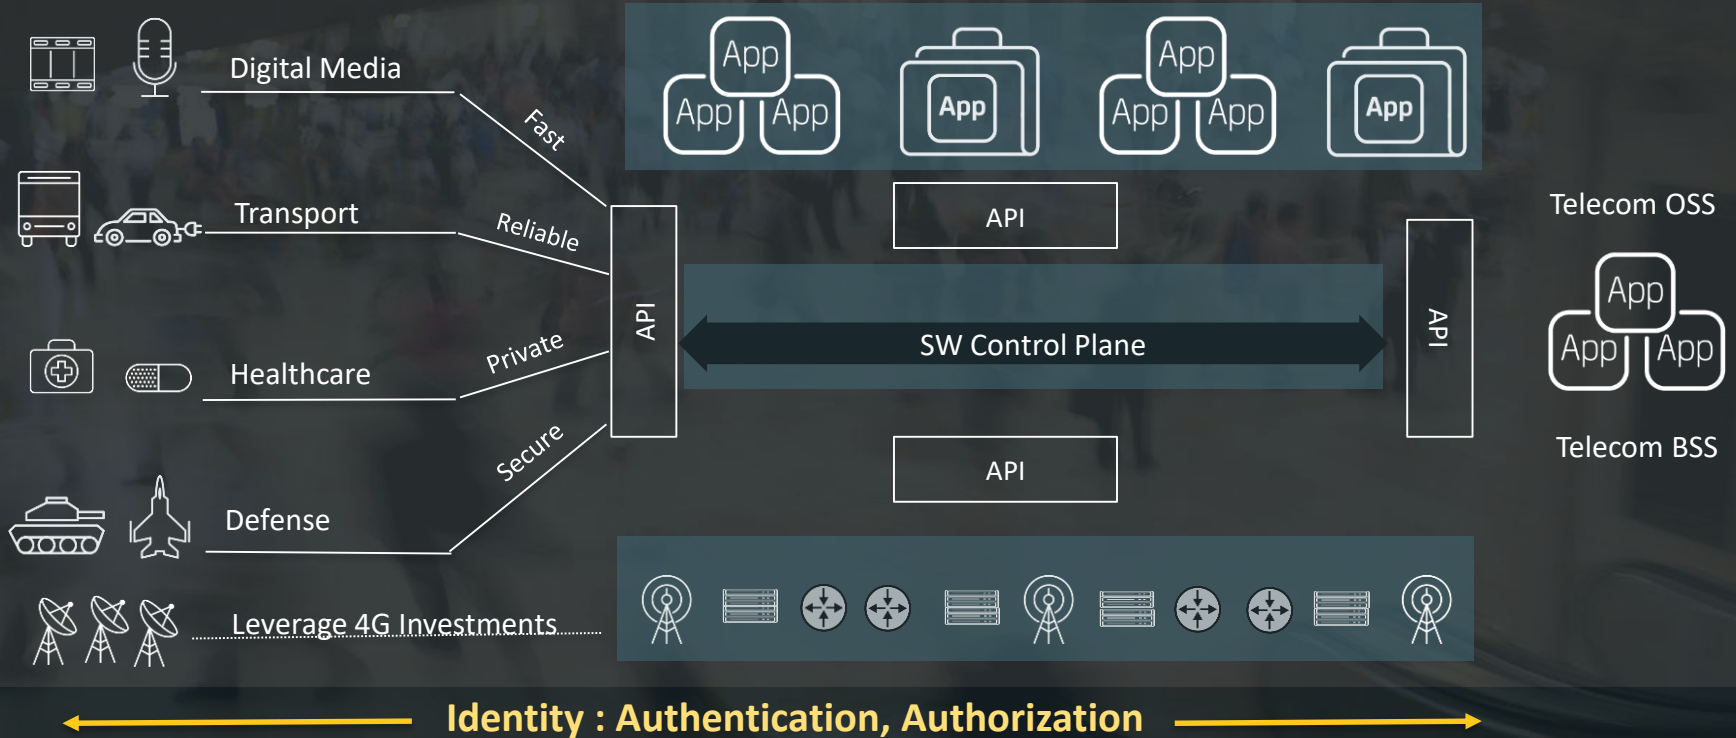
Digital Media

Transport

Healthcare

Defense

Leverage 4G Investments

Fast

Reliable

Private

Secure

App App App

App

App App App

App

API

API

SW Control Plane

API

API

Telecom OSS

App App App

Telecom BSS

Identity : Authentication, Authorization